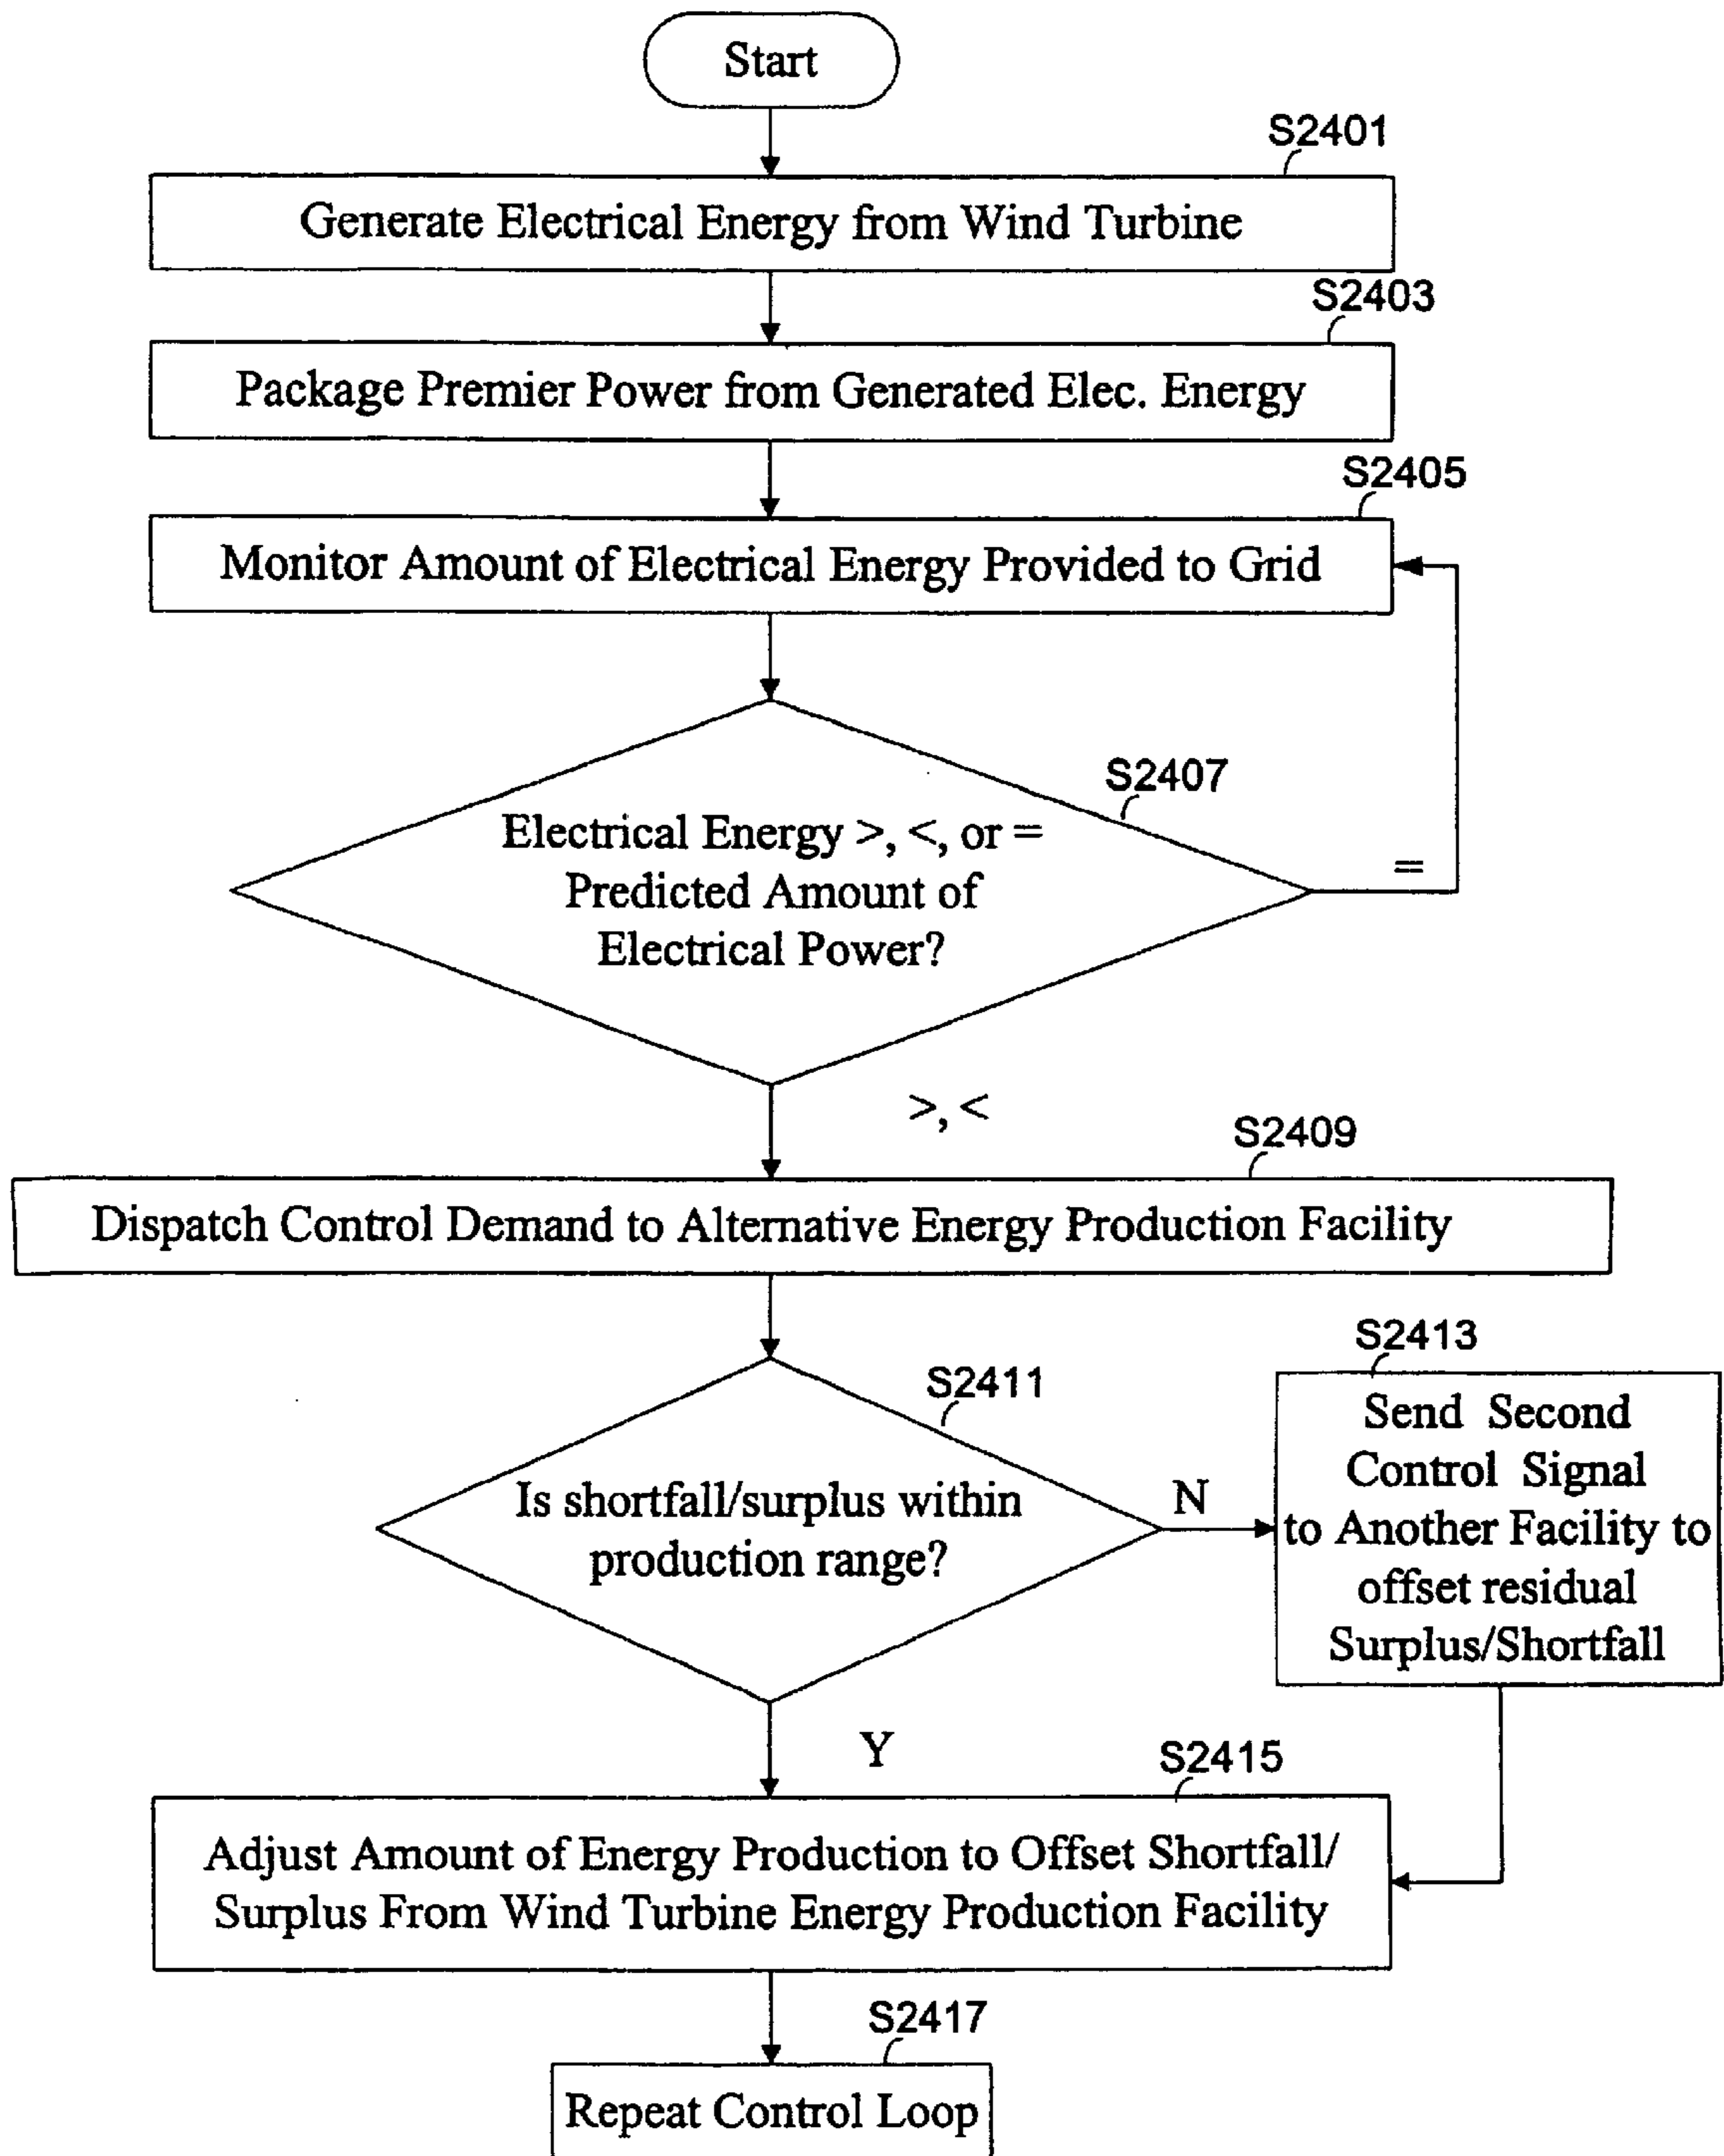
Start

S2401

Generate Electrical Energy from Wind Turbine

S2403

Package Premier Power from Generated Elec. Energy

S2405

Monitor Amount of Electrical Energy Provided to Grid

S2407

Electrical Energy >, <, or = Predicted Amount of Electrical Power?

=

>, <

S2409

Dispatch Control Demand to Alternative Energy Production Facility

S2411

Is shortfall/surplus within production range?

N

S2413

Send Second Control Signal to Another Facility to offset residual Surplus/Shortfall

Y

S2415

Adjust Amount of Energy Production to Offset Shortfall/ Surplus From Wind Turbine Energy Production Facility

S2417

Repeat Control Loop